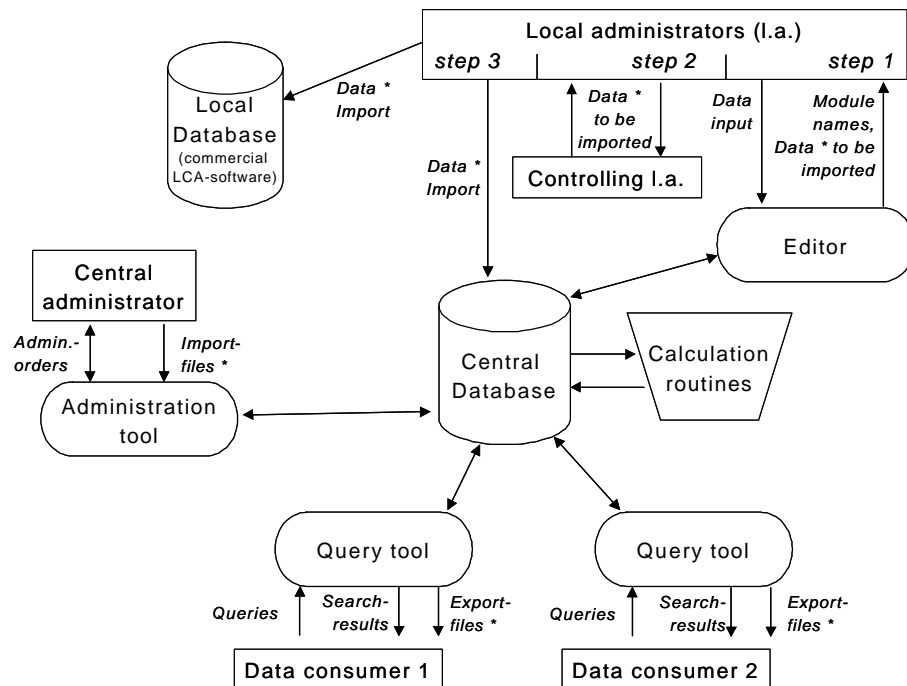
Local administrators (l.a.)
step 3
step 2
step 1
Local Database (commercial LCA-software)
Data * Import
Data * to be imported
Data input
Module names, Data * to be imported
Data * Import
Controlling l.a.
Editor
Central administrator
Admin.-orders
Import-files *
Central Database
Calculation routines
Administration tool
Query tool
Query tool
Queries
Search-results
Export-files *
Queries
Search-results
Export-files *
Data consumer 1
Data consumer 2